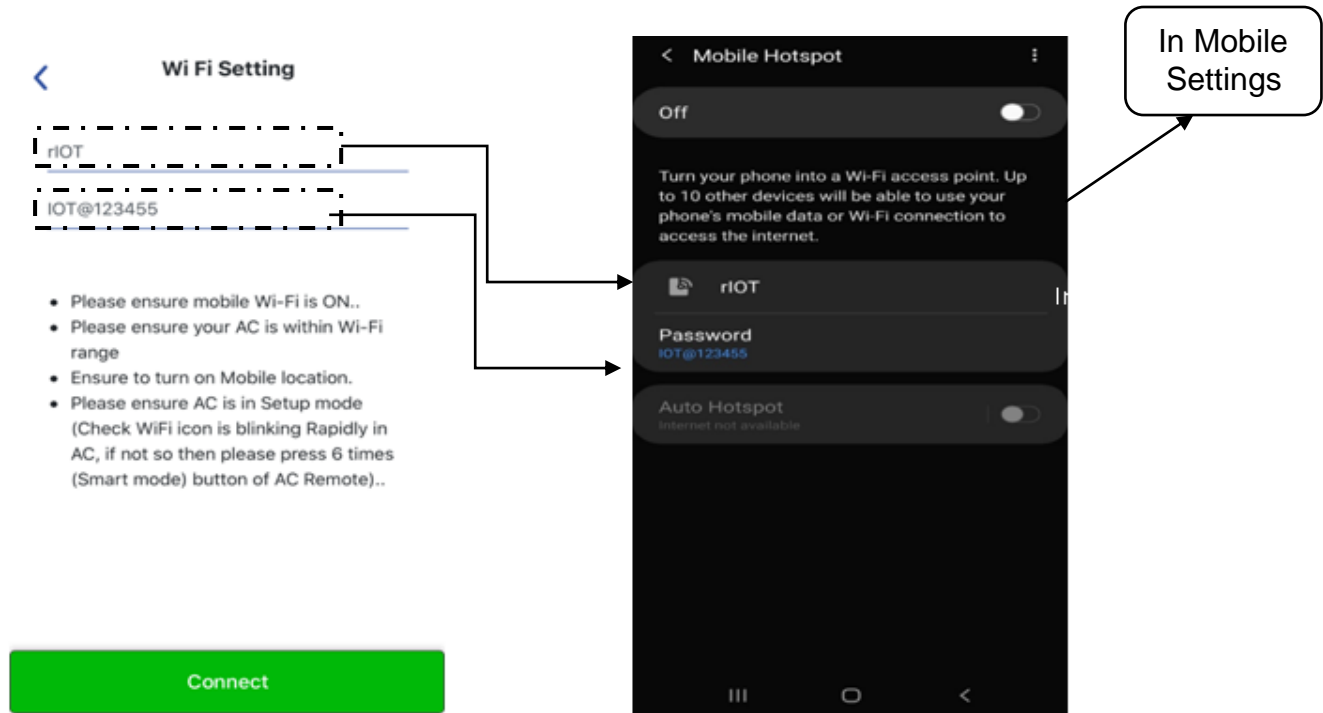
<

Wi Fi Setting

rIOT

IOT@123455

- Please ensure mobile Wi-Fi is ON..
- Please ensure your AC is within Wi-Fi range
- Ensure to turn on Mobile location.
- Please ensure AC is in Setup mode (Check WiFi icon is blinking Rapidly in AC, if not so then please press 6 times (Smart mode) button of AC Remote)..

Connect

< Mobile Hotspot ⋮

Off

Turn your phone into a Wi-Fi access point. Up to 10 other devices will be able to use your phone's mobile data or Wi-Fi connection to access the internet.

rIOT

Password
IOT@123455

Auto Hotspot
Internet not available

In Mobile Settings